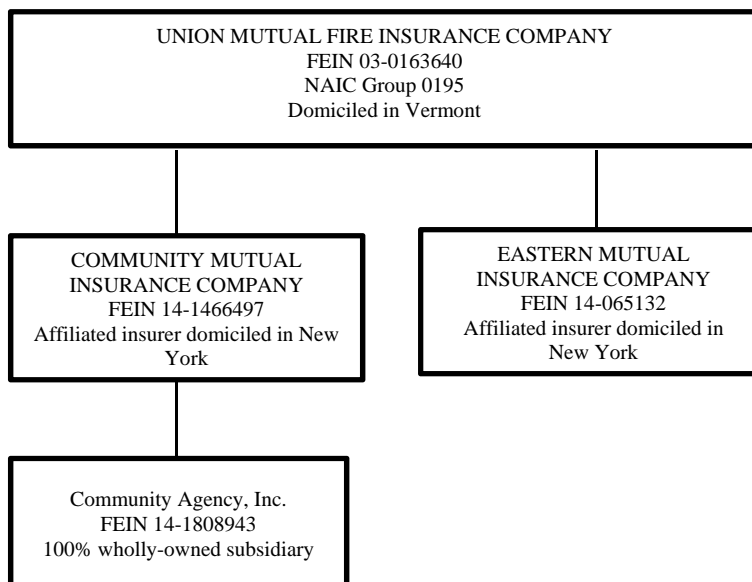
UNION MUTUAL FIRE INSURANCE COMPANY
FEIN 03-0163640
NAIC Group 0195
Domiciled in Vermont

COMMUNITY MUTUAL INSURANCE COMPANY
FEIN 14-1466497
Affiliated insurer domiciled in New York

EASTERN MUTUAL INSURANCE COMPANY
FEIN 14-065132
Affiliated insurer domiciled in New York

Community Agency, Inc.
FEIN 14-1808943
100% wholly-owned subsidiary